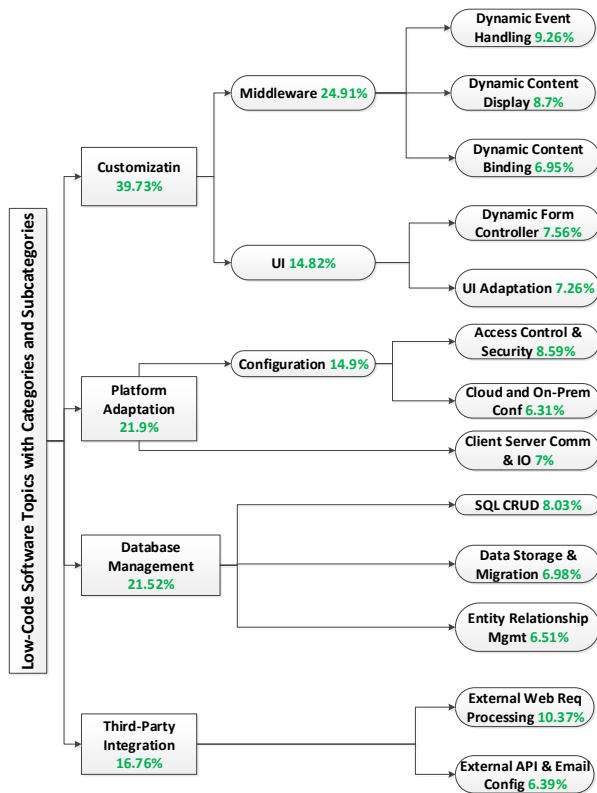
Low-Code Software Topics with Categories and Subcategories

Customizatin 39.73%

Middleware 24.91%

Dynamic Event Handling 9.26%

Dynamic Content Display 8.7%

Dynamic Content Binding 6.95%

UI 14.82%

Dynamic Form Controller 7.56%

UI Adaptation 7.26%

Platform Adaptation 21.9%

Configuration 14.9%

Access Control & Security 8.59%

Cloud and On-Prem Conf 6.31%

Client Server Comm & IO 7%

Database Management 21.52%

SQL CRUD 8.03%

Data Storage & Migration 6.98%

Entity Relationship Mgmt 6.51%

Third-Party Integration 16.76%

External Web Req Processing 10.37%

External API & Email Config 6.39%